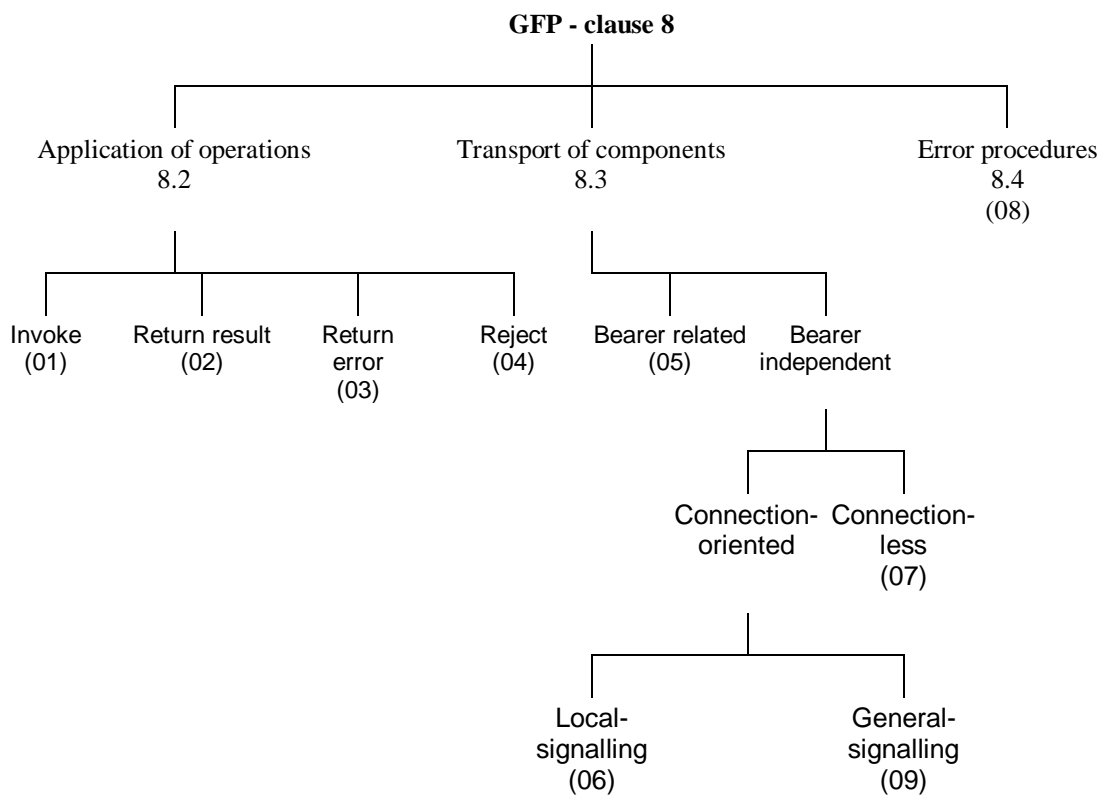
**GFP - clause 8**

Application of operations
8.2

Transport of components
8.3

Error procedures
8.4
(08)

Invoke
(01)

Return result
(02)

Return error
(03)

Reject
(04)

Bearer related
(05)

Bearer independent

Connection-oriented

Connection-less
(07)

Local-signalling
(06)

General-signalling
(09)